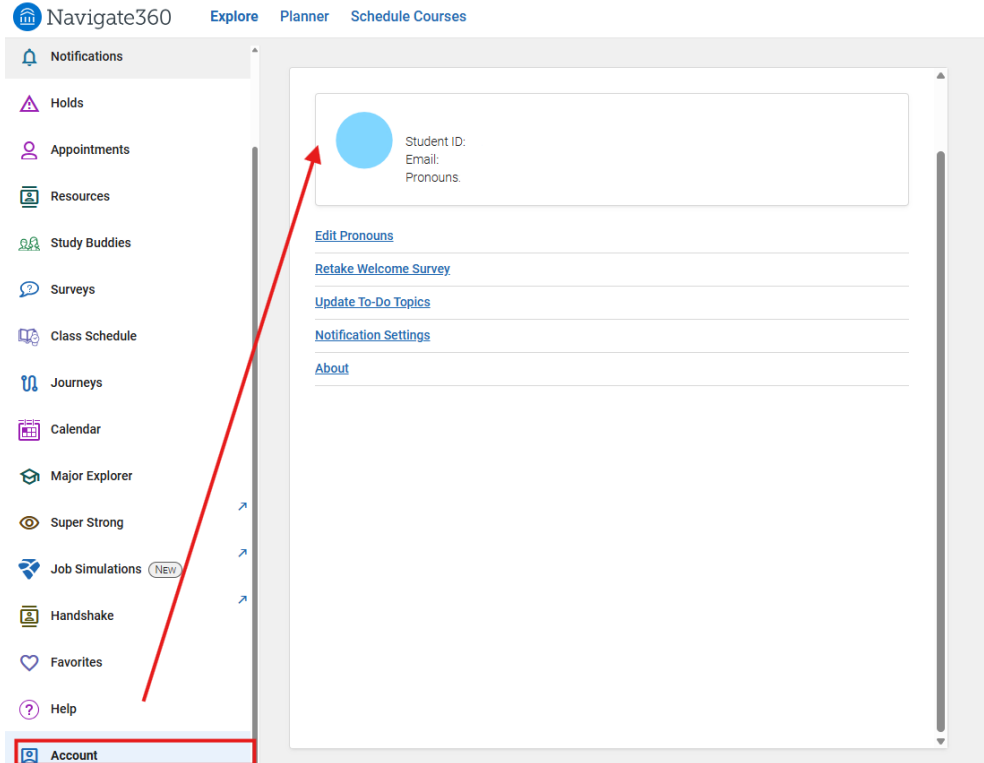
Navigate360 Explore Planner Schedule Courses

Notifications
Holds
Appointments
Resources
Study Buddies
Surveys
Class Schedule
Journeys
Calendar
Major Explorer
Super Strong
Job Simulations NEW
Handshake
Favorites
Help
Account

Student ID:
Email:
Pronouns.

Edit Pronouns
Retake Welcome Survey
Update To-Do Topics
Notification Settings
About